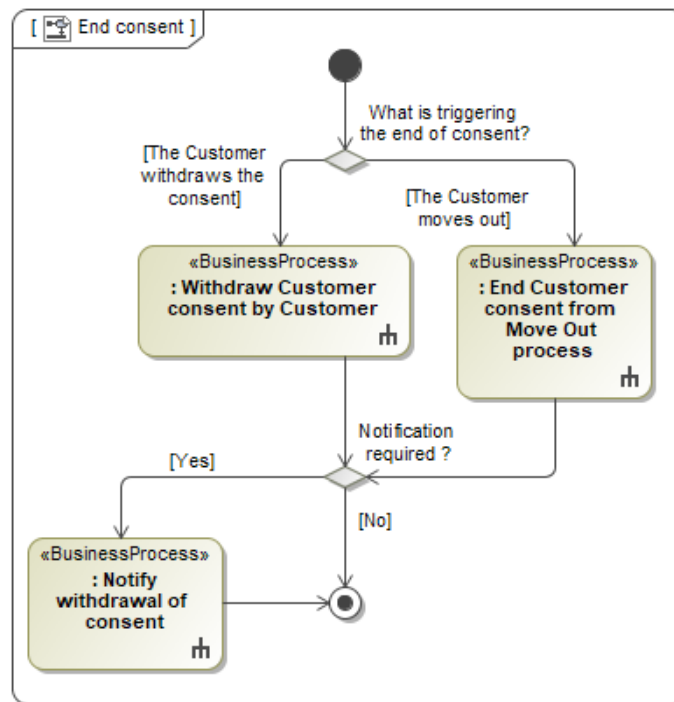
[ End consent ]

What is triggering the end of consent?

[The Customer withdraws the consent]

[The Customer moves out]

«BusinessProcess»
: Withdraw Customer consent by Customer

«BusinessProcess»
: End Customer consent from Move Out process

Notification required ?

[Yes]

[No]

«BusinessProcess»
: Notify withdrawal of consent